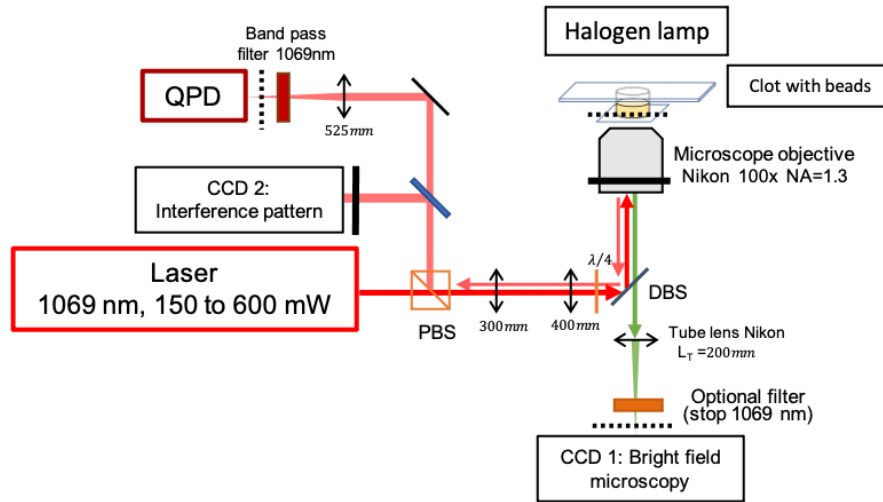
Band pass filter 1069nm

QPD

$525mm$

Halogen lamp

Clot with beads

Microscope objective Nikon 100x NA=1.3

CCD 2: Interference pattern

$\lambda/4$

Laser 1069 nm, 150 to 600 mW

DBS

PBS

$300mm$

$400mm$

Tube lens Nikon $L_T = 200mm$

Optional filter (stop 1069 nm)

CCD 1: Bright field microscopy